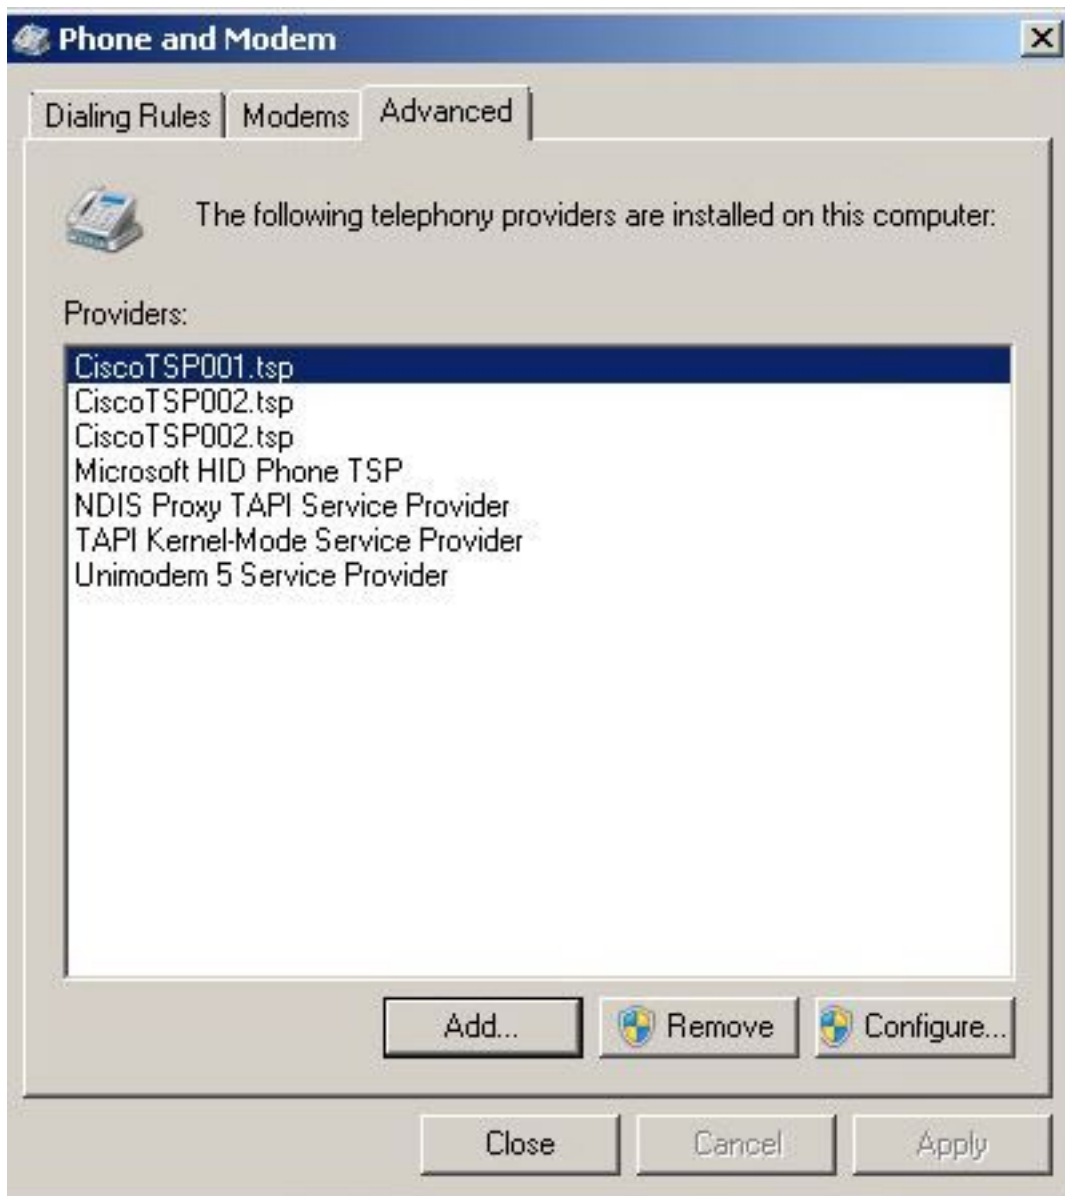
Phone and Modem

Dialing Rules | Modems | Advanced

The following telephony providers are installed on this computer:

Providers:

CiscoTSP001.tsp
CiscoTSP002.tsp
CiscoTSP002.tsp
Microsoft HID Phone TSP
NDIS Proxy TAPI Service Provider
TAPI Kernel-Mode Service Provider
Unimodem 5 Service Provider

Add... | Remove | Configure...

Close | Cancel | Apply